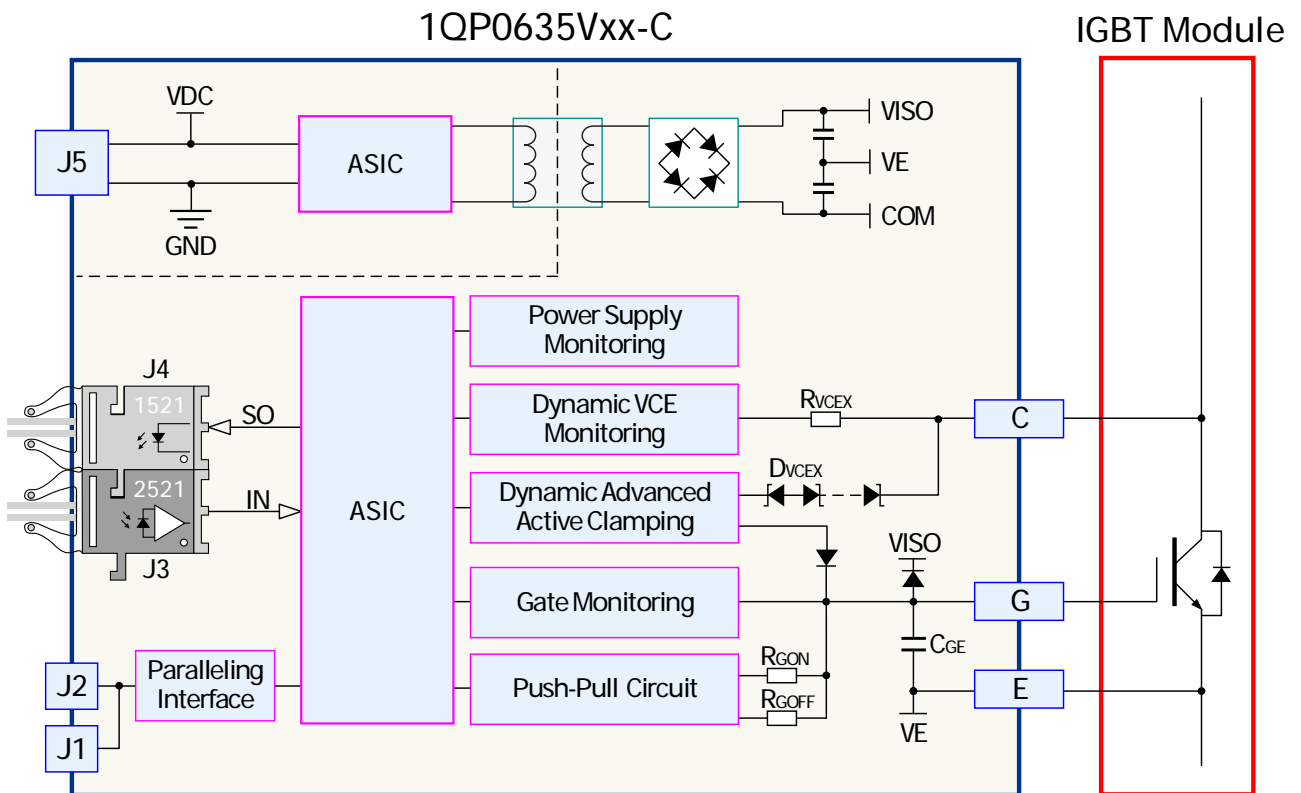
1QP0635Vxx-C

IGBT Module

VDC

J5

ASIC

GND

VISO

VE

COM

J4

1521

SO

2521

IN

J3

ASIC

Power Supply Monitoring

Dynamic VCE Monitoring

$R_{VCEX}$

C

$D_{VCEX}$

Dynamic Advanced Active Clamping

VISO

Gate Monitoring

G

$C_{GE}$

$R_{GON}$

Push-Pull Circuit

E

$R_{GOFF}$

VE

J2

Paralleling Interface

J1